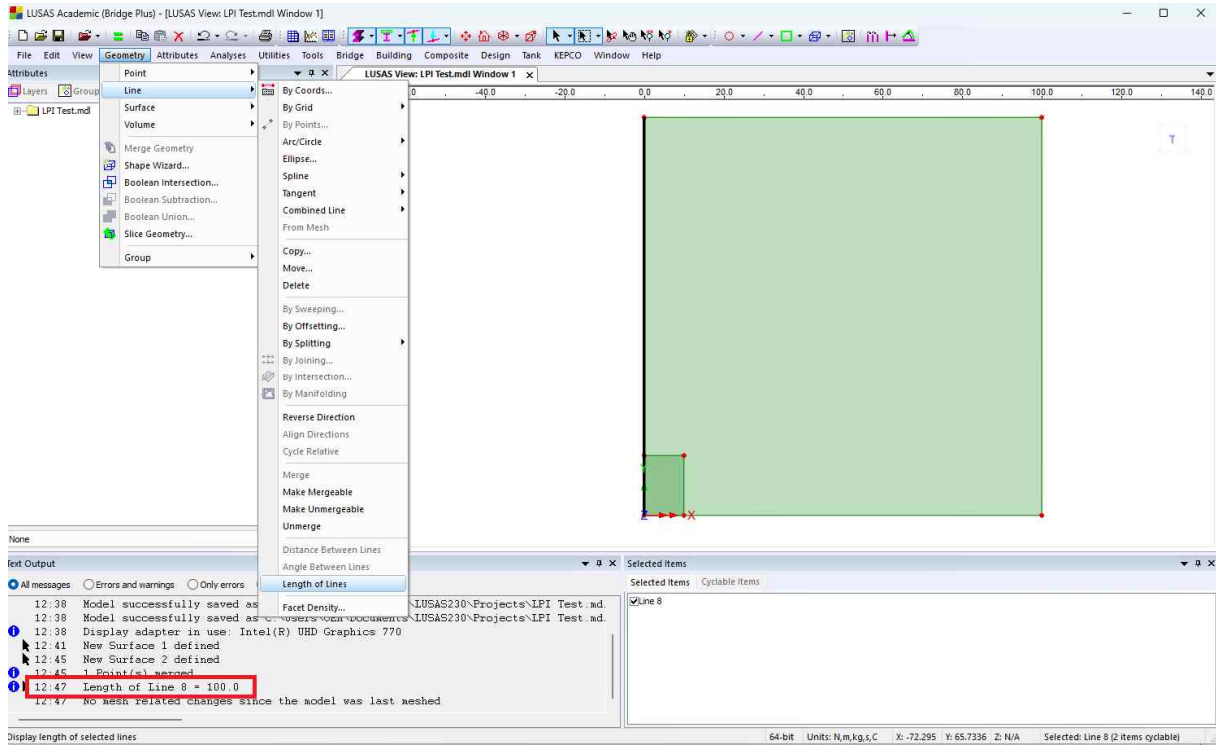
LUSAS Academic (Bridge Plus) - [LUSAS View: LPI Test.mdl Window 1]

File Edit View Geometry Attributes Analyses Utilities Tools Bridge Building Composite Design Tank KEPCO Window Help

Attributes
Layers Group
LPI Test.mdl

Point
Line
Surface
Volume
Merge Geometry
Shape Wizard...
Boolean Intersection...
Boolean Subtraction...
Boolean Union...
Slice Geometry...
Group

By Coords...
By Grid
By Points...
Arc/Circle
Ellipse...
Spline
Tangent
Combined Line
From Mesh
Copy...
Move...
Delete
By Sweeping...
By Offsetting...
By Splitting
By Joining...
By Intersection...
By Manifolding
Reverse Direction
Align Directions
Cycle Relative
Merge
Make Mergeable
Make Unmergeable
Unmerge
Distance Between Lines
Angle Between Lines
Length of Lines
Facet Density...

LUSAS View: LPI Test.mdl Window 1

0 -40.0 -20.0 0.0 20.0 40.0 60.0 80.0 100.0 120.0 140.0

T

None

Text Output
All messages Errors and warnings Only errors

12:38 Model successfully saved as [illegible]\LUSAS230\Projects\LPI Test.md
12:38 Model successfully saved as C:\Users\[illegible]\Documents\LUSAS230\Projects\LPI Test.md
12:38 Display adapter in use: Intel(R) UHD Graphics 770
12:41 New Surface 1 defined
12:45 New Surface 2 defined
12:45 1 Point(s) merged
12:47 Length of Line 8 = 100.0
12:47 No mesh related changes since the model was last meshed

Selected Items
Selected Items Cyclable Items
Line 8

Display length of selected lines
64-bit Units: N,m,kg,s,C X: -72.295 Y: 65.7336 Z: N/A Selected: Line 8 (2 items cyclable)